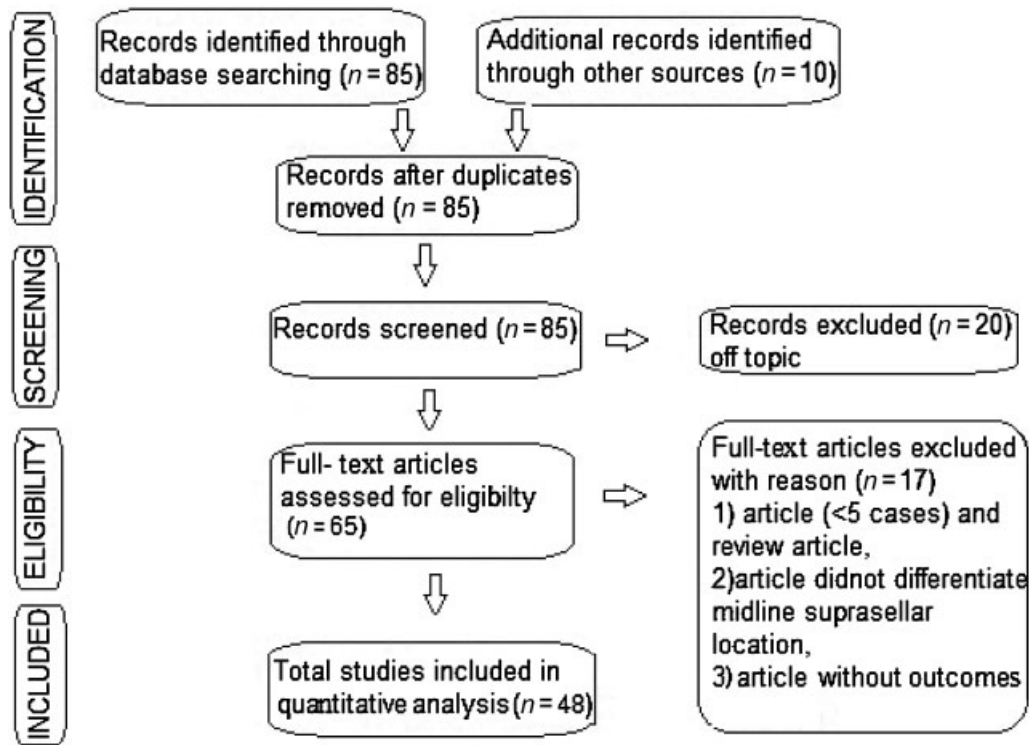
IDENTIFICATION

Records identified through database searching ($n = 85$)

Additional records identified through other sources ($n = 10$)

Records after duplicates removed ($n = 85$)

SCREENING

Records screened ($n = 85$)

Records excluded ($n = 20$) off topic

ELIGIBILITY

Full- text articles assessed for eligibilty ($n = 65$)

Full-text articles excluded with reason ($n = 17$)
1) article (<5 cases) and review article,
2)article didnot differentiate midline suprasellar location,
3) article without outcomes

INCLUDED

Total studies included in quantitative analysis ($n = 48$)